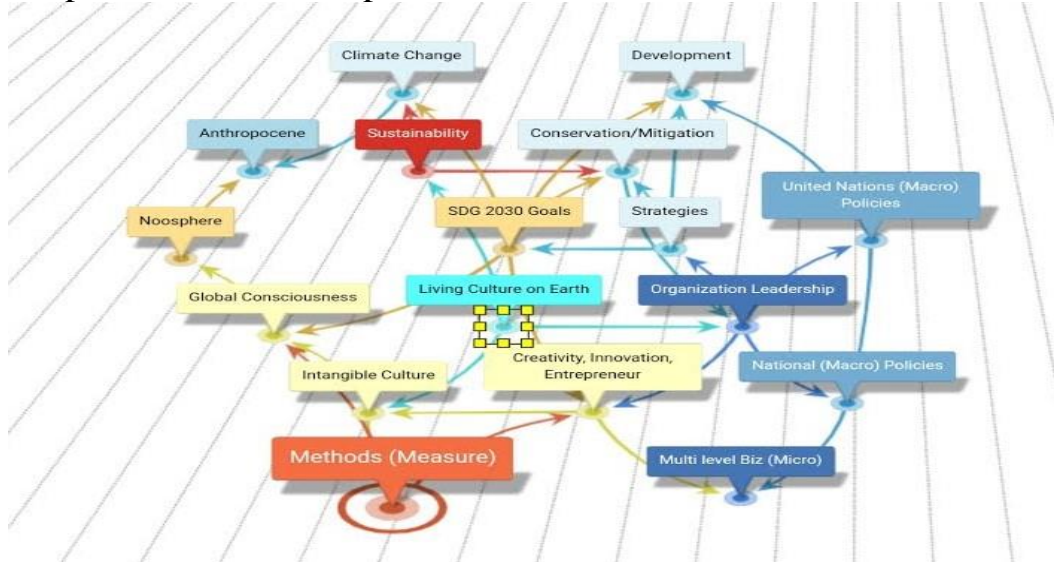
Climate Change

Development

Anthropocene

Sustainability

Conservation/Mitigation

United Nations (Macro) Policies

Noosphere

SDG 2030 Goals

Strategies

Global Consciousness

Living Culture on Earth

Organization Leadership

Creativity, Innovation, Entrepreneur

Intangible Culture

National (Macro) Policies

Methods (Measure)

Multi level Biz (Micro)